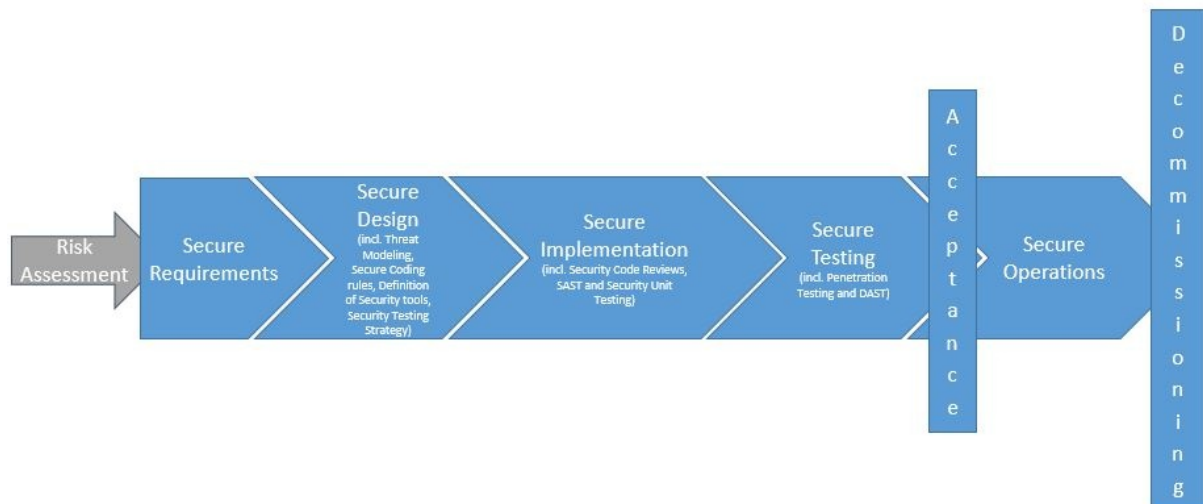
Risk Assessment

Secure Requirements

Secure Design
(incl. Threat Modeling, Secure Coding rules, Definition of Security tools, Security Testing Strategy)

Secure Implementation
(incl. Security Code Reviews, SAST and Security Unit Testing)

Secure Testing
(incl. Penetration Testing and DAST)

A
c
c
e
p
t
a
n
c
e

Secure Operations

D
e
c
o
m
m
i
s
s
i
o
n
i
n
g